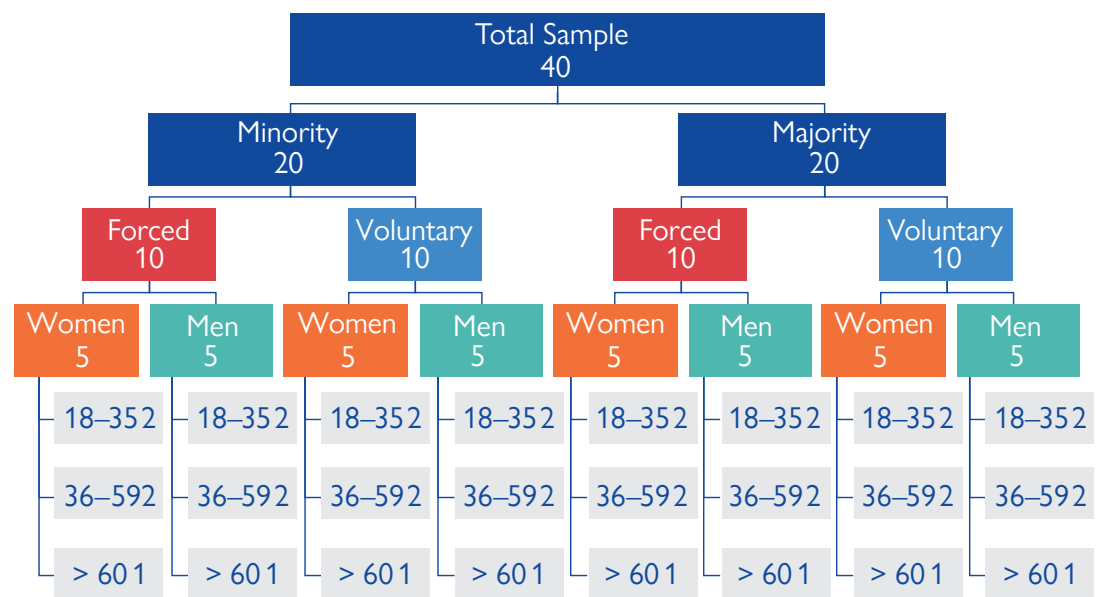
Total Sample
40

Minority
20

Forced
10

Women
5

18–35 2

36–59 2

> 60 1

Men
5

18–35 2

36–59 2

> 60 1

Voluntary
10

Women
5

18–35 2

36–59 2

> 60 1

Men
5

18–35 2

36–59 2

> 60 1

Majority
20

Forced
10

Women
5

18–35 2

36–59 2

> 60 1

Men
5

18–35 2

36–59 2

> 60 1

Voluntary
10

Women
5

18–35 2

36–59 2

> 60 1

Men
5

18–35 2

36–59 2

> 60 1